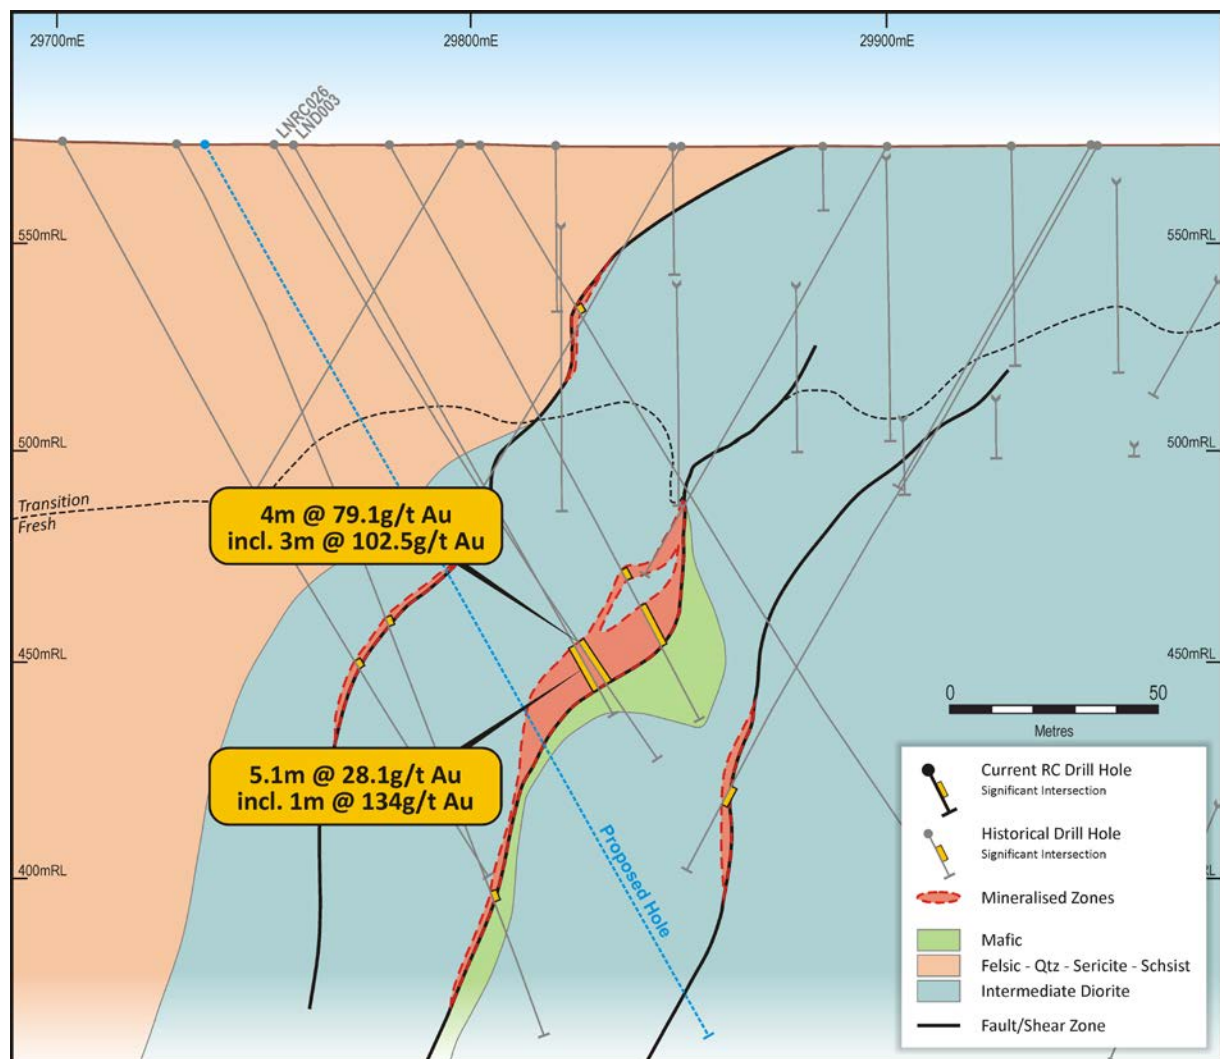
29700mE

29800mE

29900mE

LNRC026
LND003

550mRL

550mRL

500mRL

500mRL

Transition
Fresh

4m @ 79.1g/t Au
incl. 3m @ 102.5g/t Au

450mRL

450mRL

0 50
Metres

5.1m @ 28.1g/t Au
incl. 1m @ 134g/t Au

Proposed Hole

400mRL

Current RC Drill Hole
Significant Intersection

Historical Drill Hole
Significant Intersection

Mineralised Zones

Mafic

Felsic - Qtz - Sericite - Schsist

Intermediate Diorite

Fault/Shear Zone